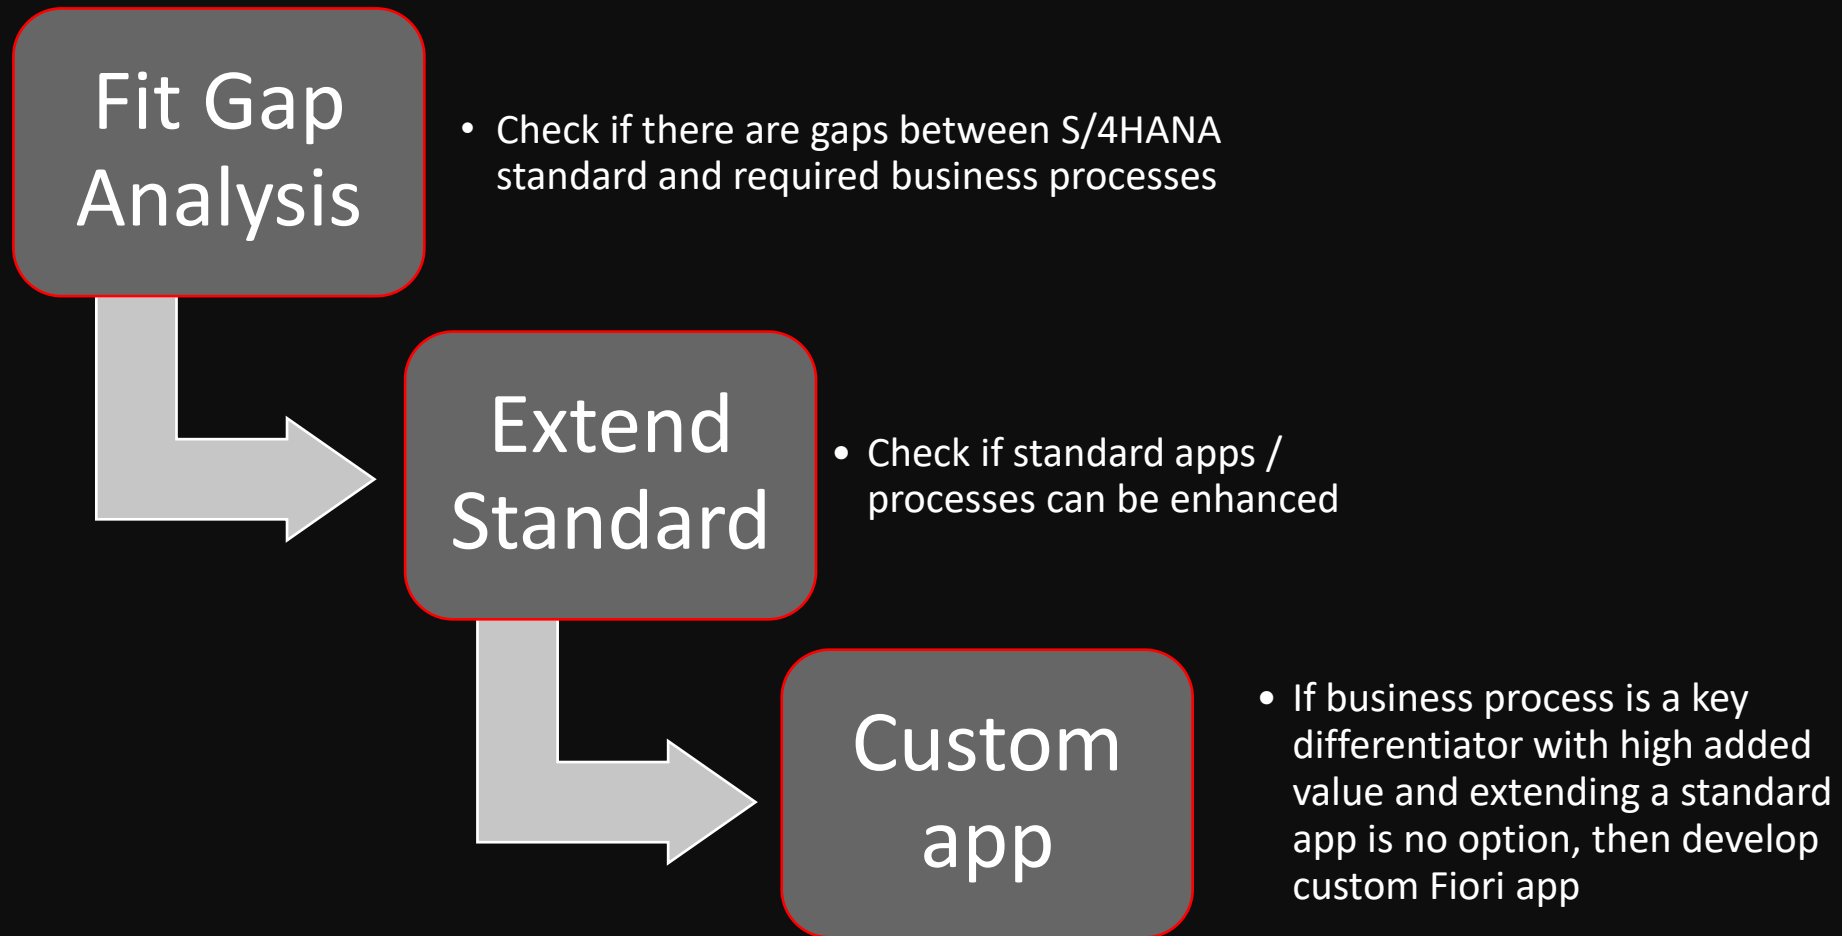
Fit Gap Analysis

• Check if there are gaps between S/4HANA standard and required business processes

Extend Standard

• Check if standard apps / processes can be enhanced

Custom app

• If business process is a key differentiator with high added value and extending a standard app is no option, then develop custom Fiori app